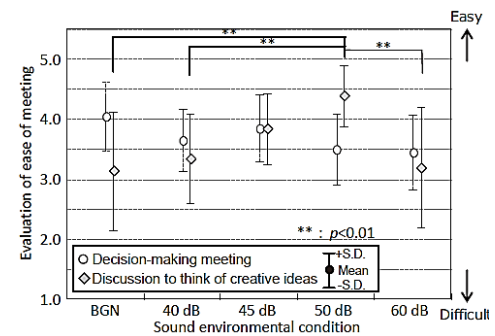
Easy
↑
**
**
**
5.0
4.0
3.0
2.0
1.0
Evaluation of ease of meeting
** : $p$<0.01
○ Decision-making meeting
◇ Discussion to think of creative ideas
+S.D.
Mean
-S.D.
↓
Difficult
BGN
40 dB
45 dB
50 dB
60 dB
Sound environmental condition